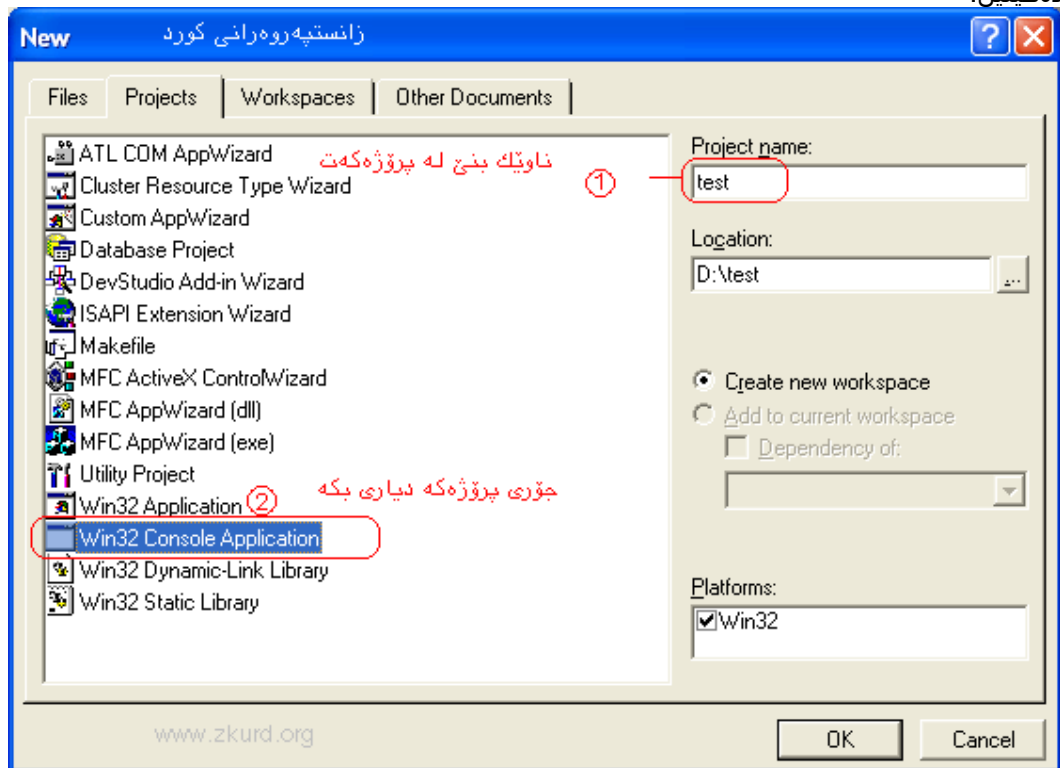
New
زانستپەروەرانی کورد

Files | Projects | Workspaces | Other Documents

ATL COM AppWizard
Cluster Resource Type Wizard
Custom AppWizard
Database Project
DevStudio Add-in Wizard
ISAPI Extension Wizard
Makefile
MFC ActiveX ControlWizard
MFC AppWizard (dll)
MFC AppWizard (exe)
Utility Project
Win32 Application
Win32 Console Application
Win32 Dynamic-Link Library
Win32 Static Library

ناوێك بنێ لە پرۆژەکەت
①
جۆری پرۆژەکە دیاری بکە
②

Project name:
test
Location:
D:\test
...

Create new workspace
Add to current workspace
Dependency of:

Platforms:
Win32

www.zkurd.org

OK
Cancel